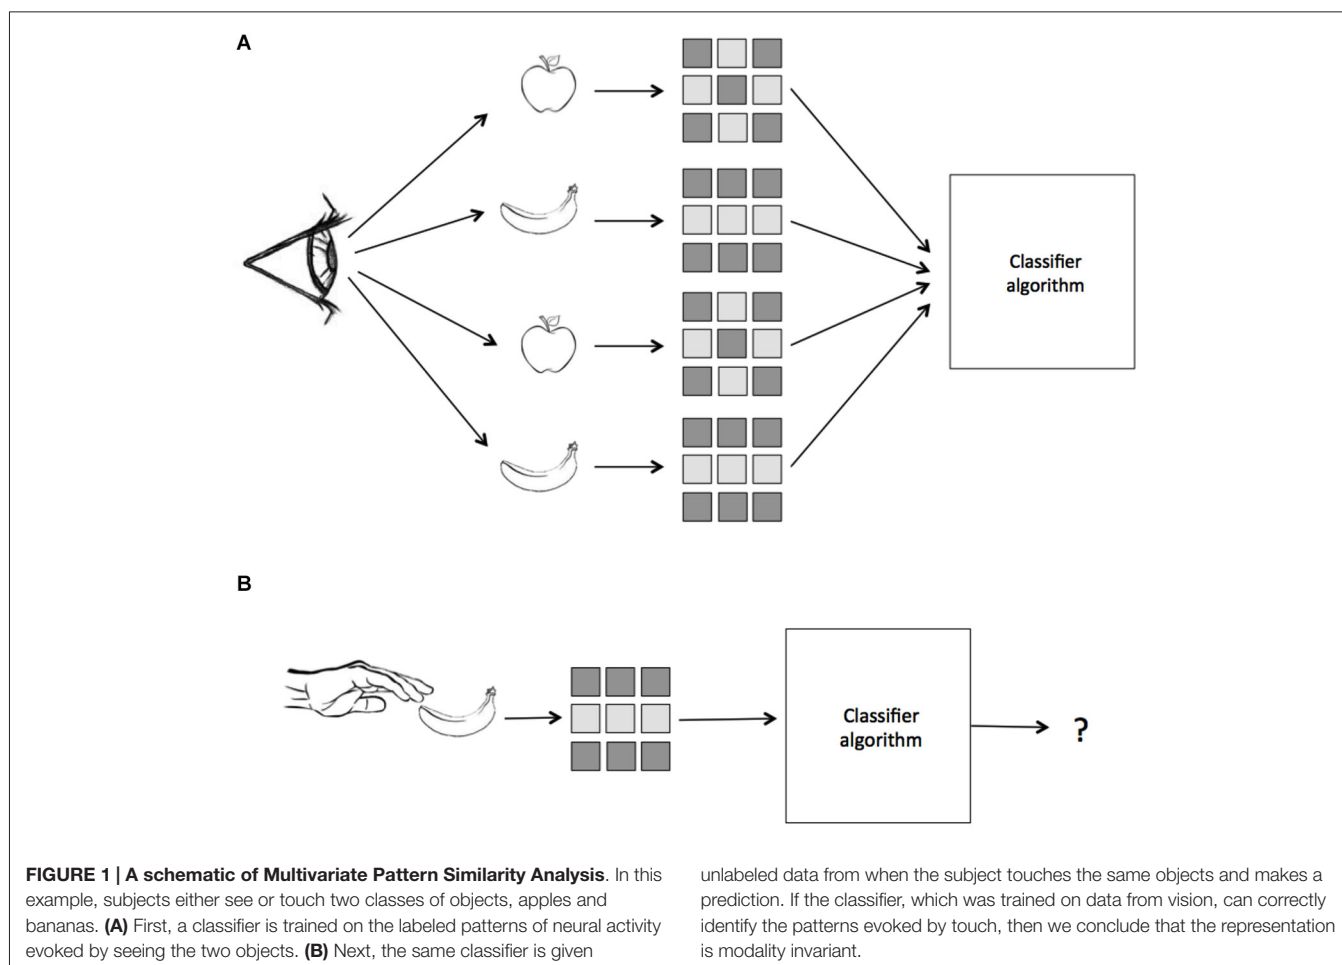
A

Classifier algorithm

B

Classifier algorithm

?

**FIGURE 1 | A schematic of Multivariate Pattern Similarity Analysis**. In this example, subjects either see or touch two classes of objects, apples and bananas. **(A)** First, a classifier is trained on the labeled patterns of neural activity evoked by seeing the two objects. **(B)** Next, the same classifier is given unlabeled data from when the subject touches the same objects and makes a prediction. If the classifier, which was trained on data from vision, can correctly identify the patterns evoked by touch, then we conclude that the representation is modality invariant.